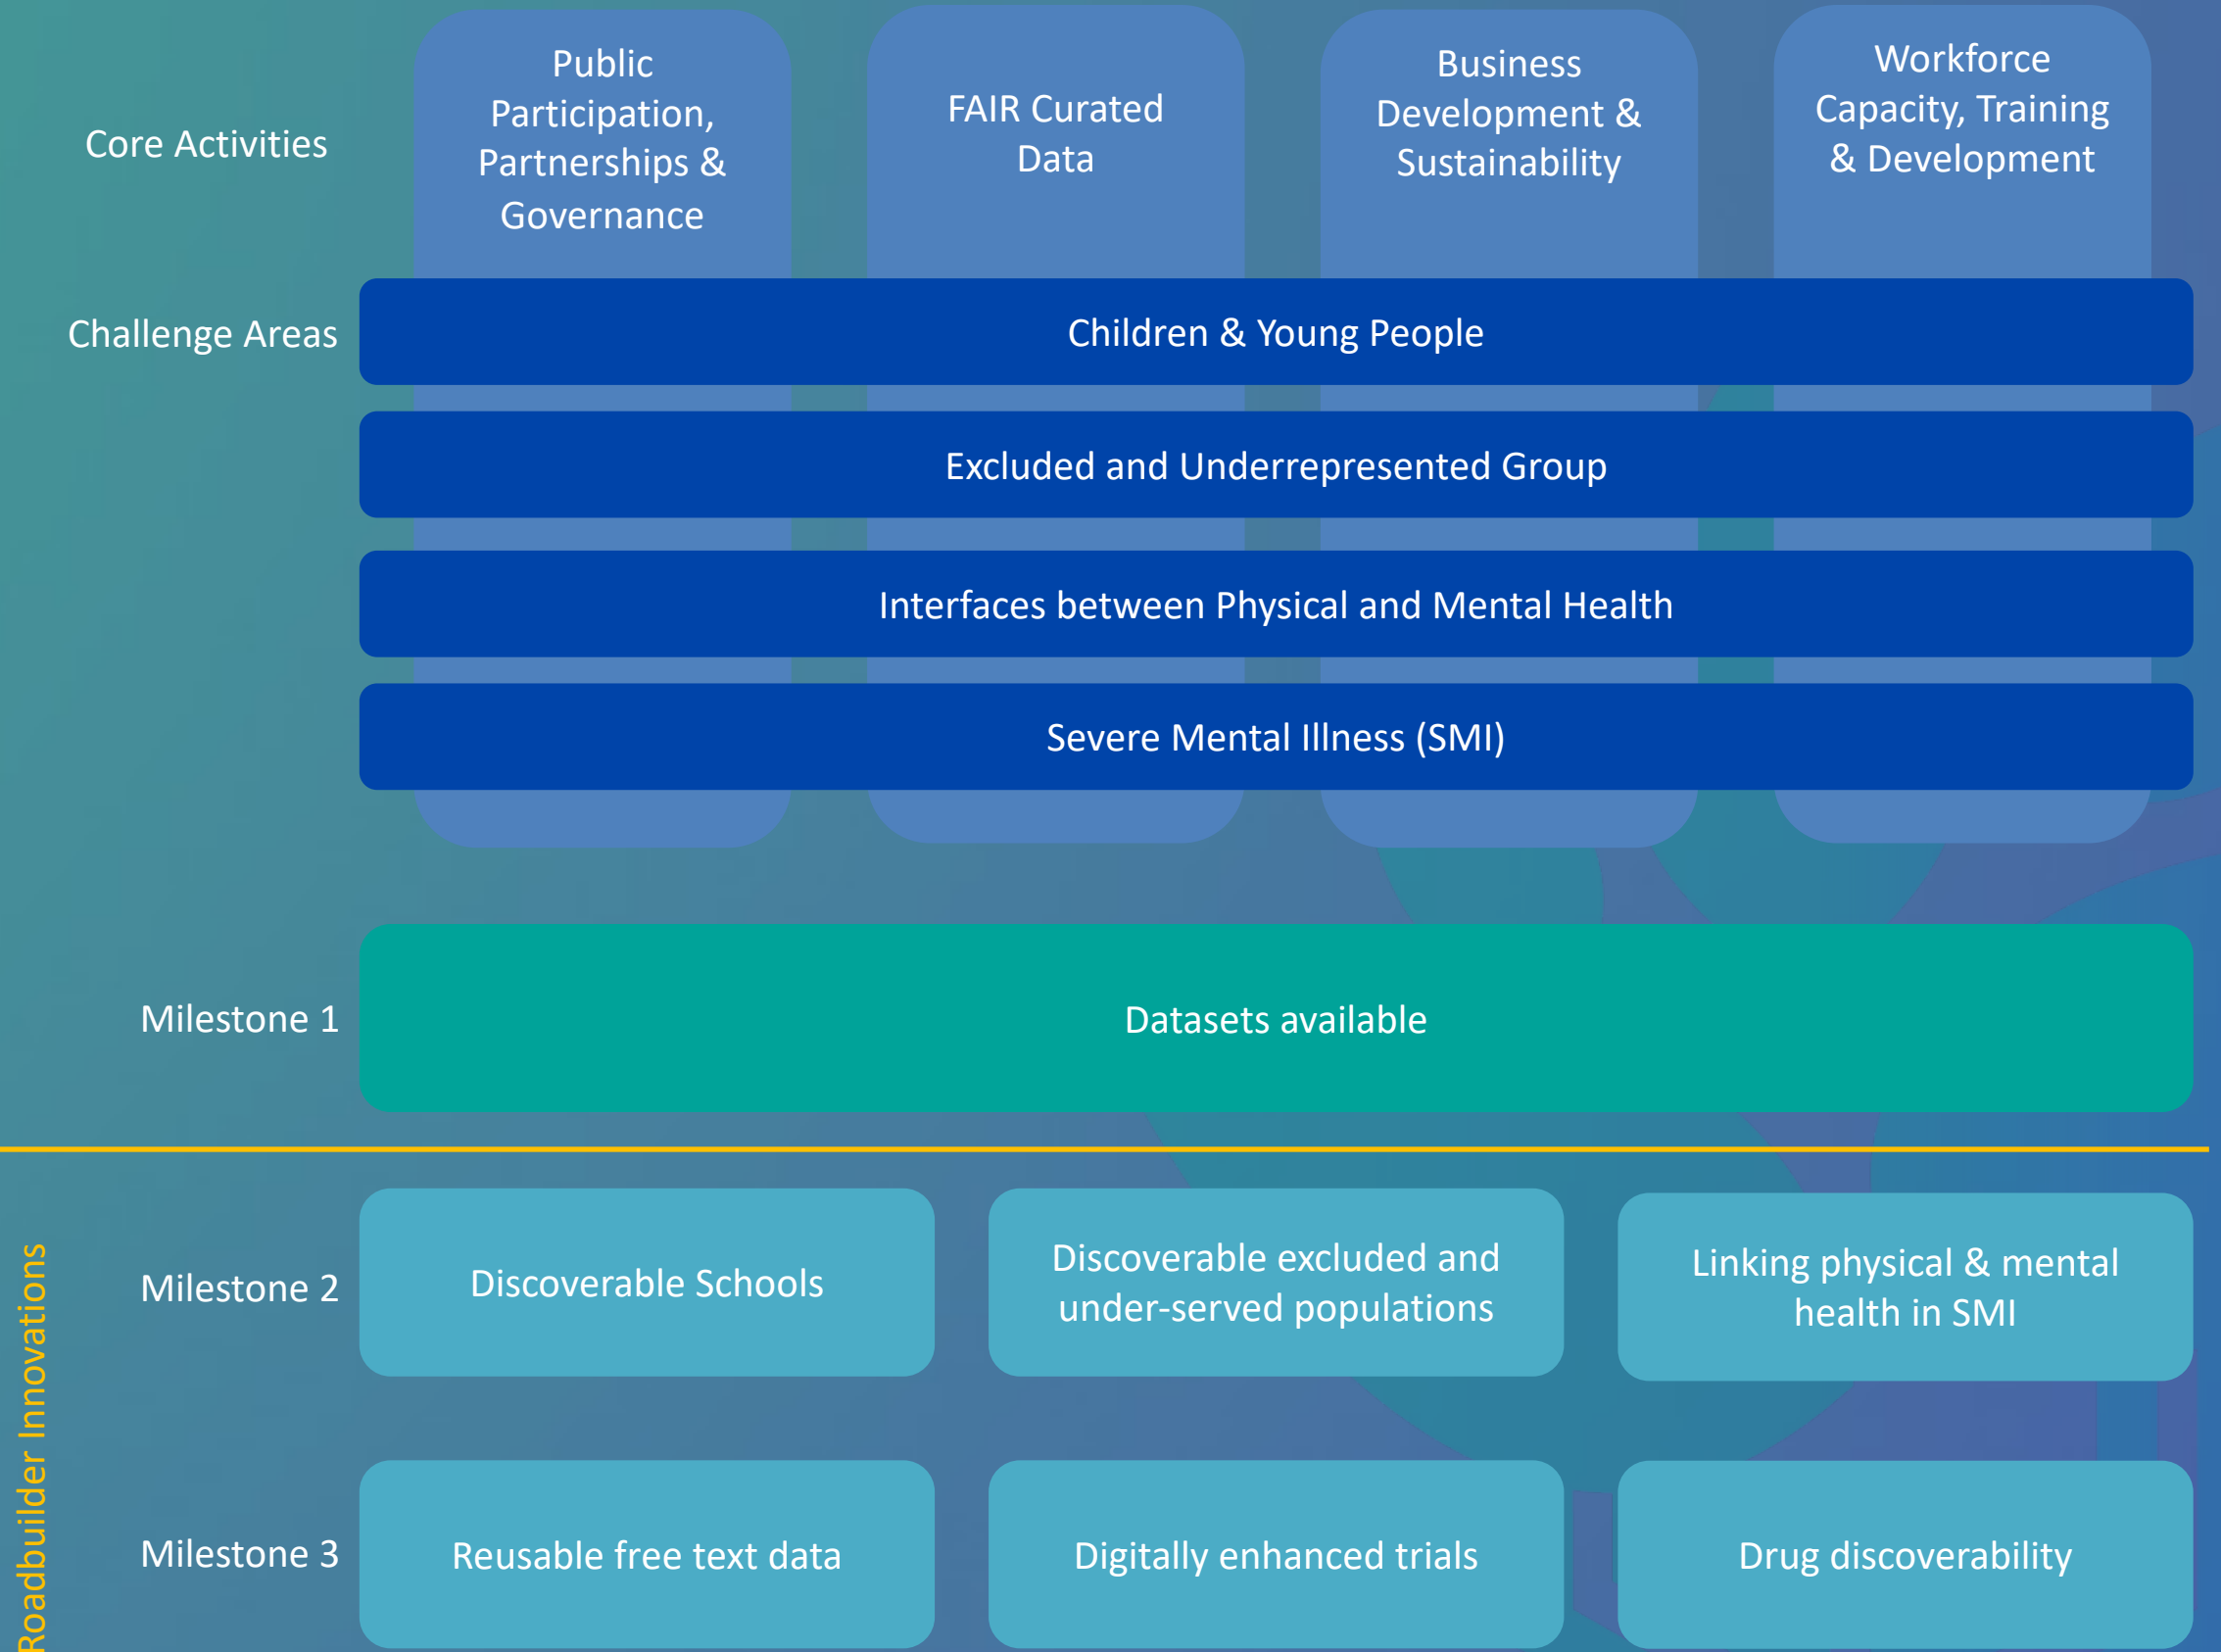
Core Activities

Public Participation, Partnerships & Governance

FAIR Curated Data

Business Development & Sustainability

Workforce Capacity, Training & Development

Challenge Areas

Children & Young People

Excluded and Underrepresented Group

Interfaces between Physical and Mental Health

Severe Mental Illness (SMI)

Milestone 1

Datasets available

Roadbuilder Innovations

Milestone 2

Discoverable Schools

Discoverable excluded and under-served populations

Linking physical & mental health in SMI

Milestone 3

Reusable free text data

Digitally enhanced trials

Drug discoverability